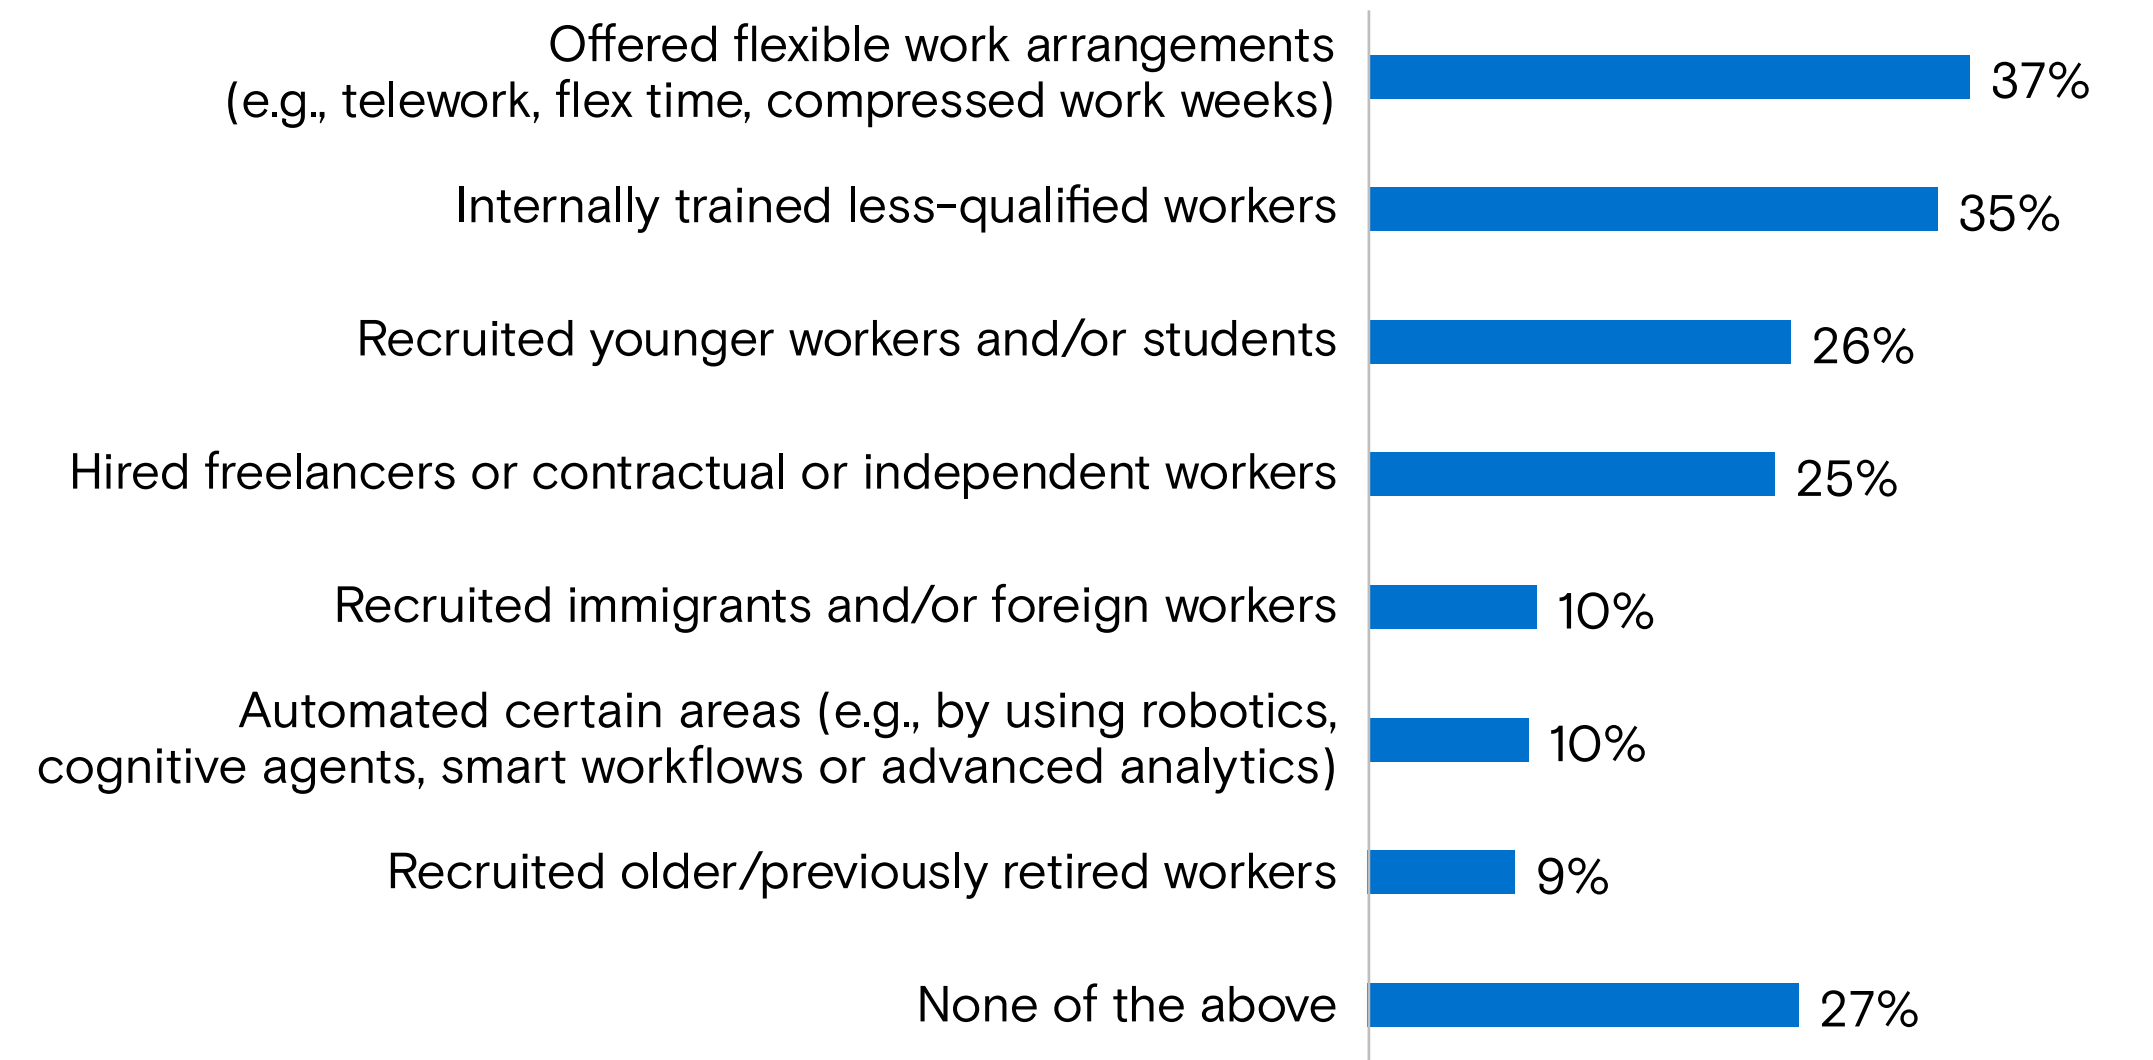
| | |
|---|---|
| Offered flexible work arrangements (e.g., telework, flex time, compressed work weeks) | 37% |
| Internally trained less-qualified workers | 35% |
| Recruited younger workers and/or students | 26% |
| Hired freelancers or contractual or independent workers | 25% |
| Recruited immigrants and/or foreign workers | 10% |
| Automated certain areas (e.g., by using robotics, cognitive agents, smart workflows or advanced analytics) | 10% |
| Recruited older/previously retired workers | 9% |
| None of the above | 27% |